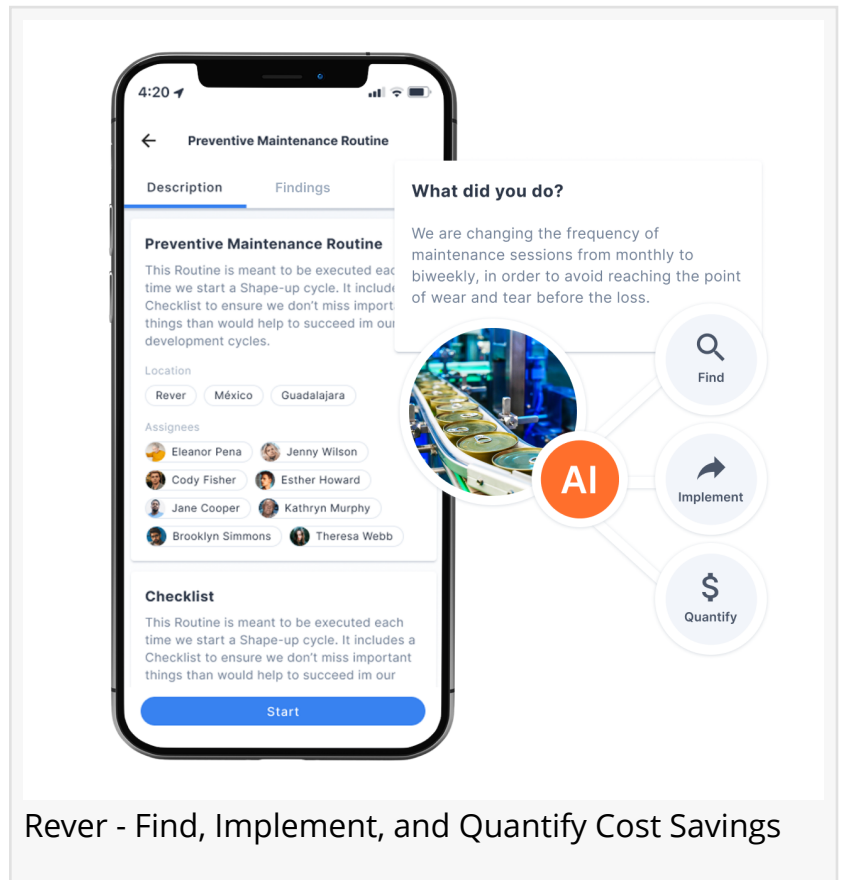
4:20

Preventive Maintenance Routine

Description | Findings

Preventive Maintenance Routine

This Routine is meant to be executed eac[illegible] time we start a Shape-up cycle. It include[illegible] Checklist to ensure we don't miss importa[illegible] things than would help to succeed im ou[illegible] development cycles.

Location

Rever | México | Guadalajara

Assignees

Eleanor Pena | Jenny Wilson
Cody Fisher | Esther Howard
Jane Cooper | Kathryn Murphy
Brooklyn Simmons | Theresa Webb

Checklist

This Routine is meant to be executed each time we start a Shape-up cycle. It includes a Checklist to ensure we don't miss important things than would help to succeed im our

Start

What did you do?

We are changing the frequency of maintenance sessions from monthly to biweekly, in order to avoid reaching the point of wear and tear before the loss.

AI

Find

Implement

$

Quantify

Rever - Find, Implement, and Quantify Cost Savings